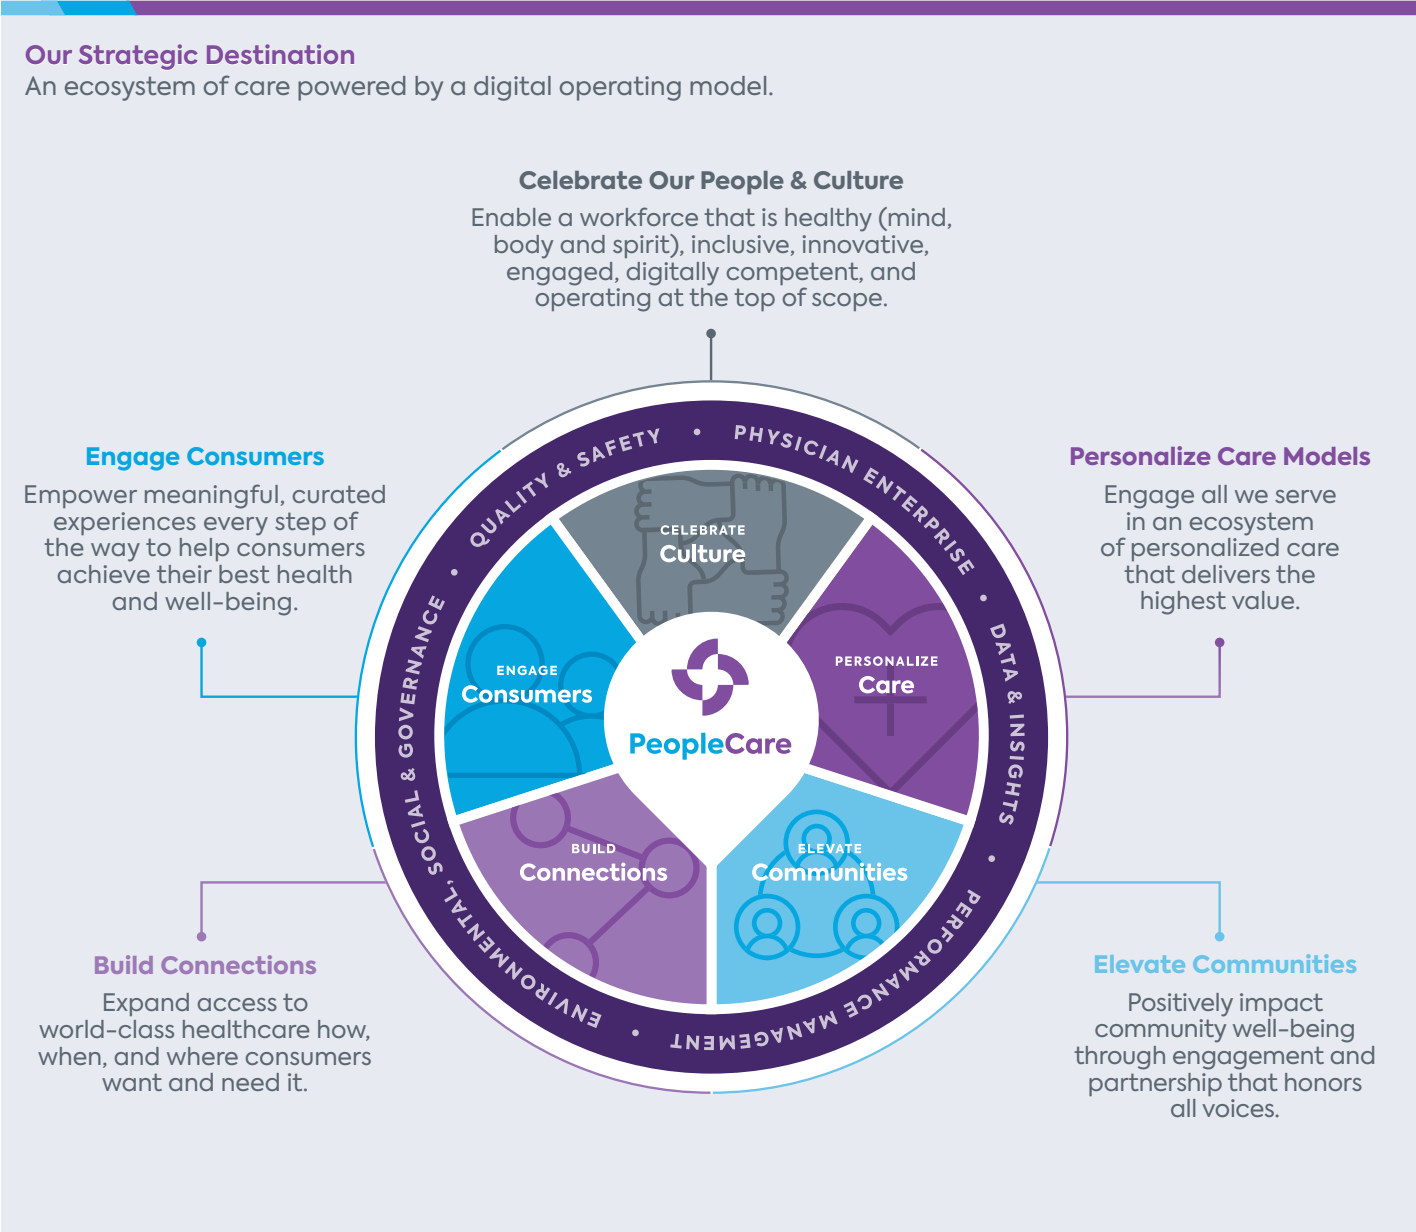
Our Strategic Destination
An ecosystem of care powered by a digital operating model.

Celebrate Our People & Culture
Enable a workforce that is healthy (mind, body and spirit), inclusive, innovative, engaged, digitally competent, and operating at the top of scope.

Engage Consumers
Empower meaningful, curated experiences every step of the way to help consumers achieve their best health and well-being.

Personalize Care Models
Engage all we serve in an ecosystem of personalized care that delivers the highest value.

QUALITY & SAFETY • PHYSICIAN ENTERPRISE • DATA & INSIGHTS • PERFORMANCE MANAGEMENT • ENVIRONMENTAL, SOCIAL & GOVERNANCE •

CELEBRATE
Culture

ENGAGE
Consumers

PERSONALIZE
Care

PeopleCare

BUILD
Connections

ELEVATE
Communities

Build Connections
Expand access to world-class healthcare how, when, and where consumers want and need it.

Elevate Communities
Positively impact community well-being through engagement and partnership that honors all voices.